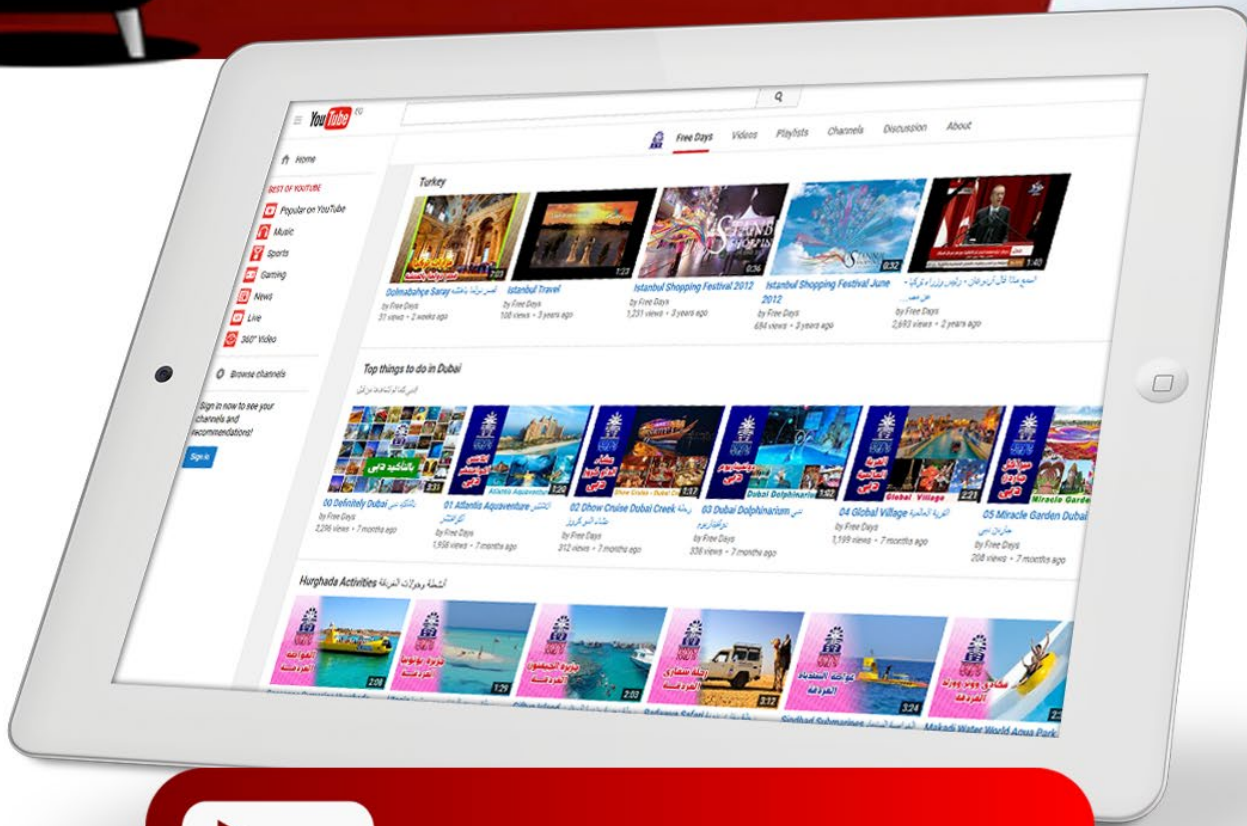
YouTube EG

Free Days Videos Playlists Channels Discussion About

Home

BEST OF YOUTUBE
Popular on YouTube
Music
Sports
Gaming
News
Live
360° Video

Browse channels

Sign in now to see your channels and recommendations!

Sign in

Turkey

7:03
Dolmabahçe Saray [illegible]
by Free Days
31 views • 2 weeks ago

1:23
Istanbul Travel
by Free Days
108 views • 3 years ago

0:36
Istanbul Shopping Festival 2012
by Free Days
1,231 views • 3 years ago

0:32
Istanbul Shopping Festival June 2012
by Free Days
684 views • 3 years ago

1:40
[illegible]
by Free Days
2,693 views • 2 years ago

Top things to do in Dubai
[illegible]

2:31
00 Definitely Dubai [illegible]
by Free Days
2,286 views • 7 months ago

1:20
01 Atlantis Aquaventure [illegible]
by Free Days
1,958 views • 7 months ago

1:17
02 Dhow Cruise Dubai Creek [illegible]
by Free Days
312 views • 7 months ago

1:02
03 Dubai Dolphinarium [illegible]
by Free Days
338 views • 7 months ago

2:21
04 Global Village القرية العالمية
by Free Days
1,199 views • 7 months ago

05 Miracle Garden Dubai
by Free Days
208 views • 7 months ago

Hurghada Activities أنشطة وجولات الغردقة

2:08
1:29
2:03
3:12
3:24

Safaga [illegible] Giftun Island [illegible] Safari Sindbad Submarines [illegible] Makadi Water World Aqua Park